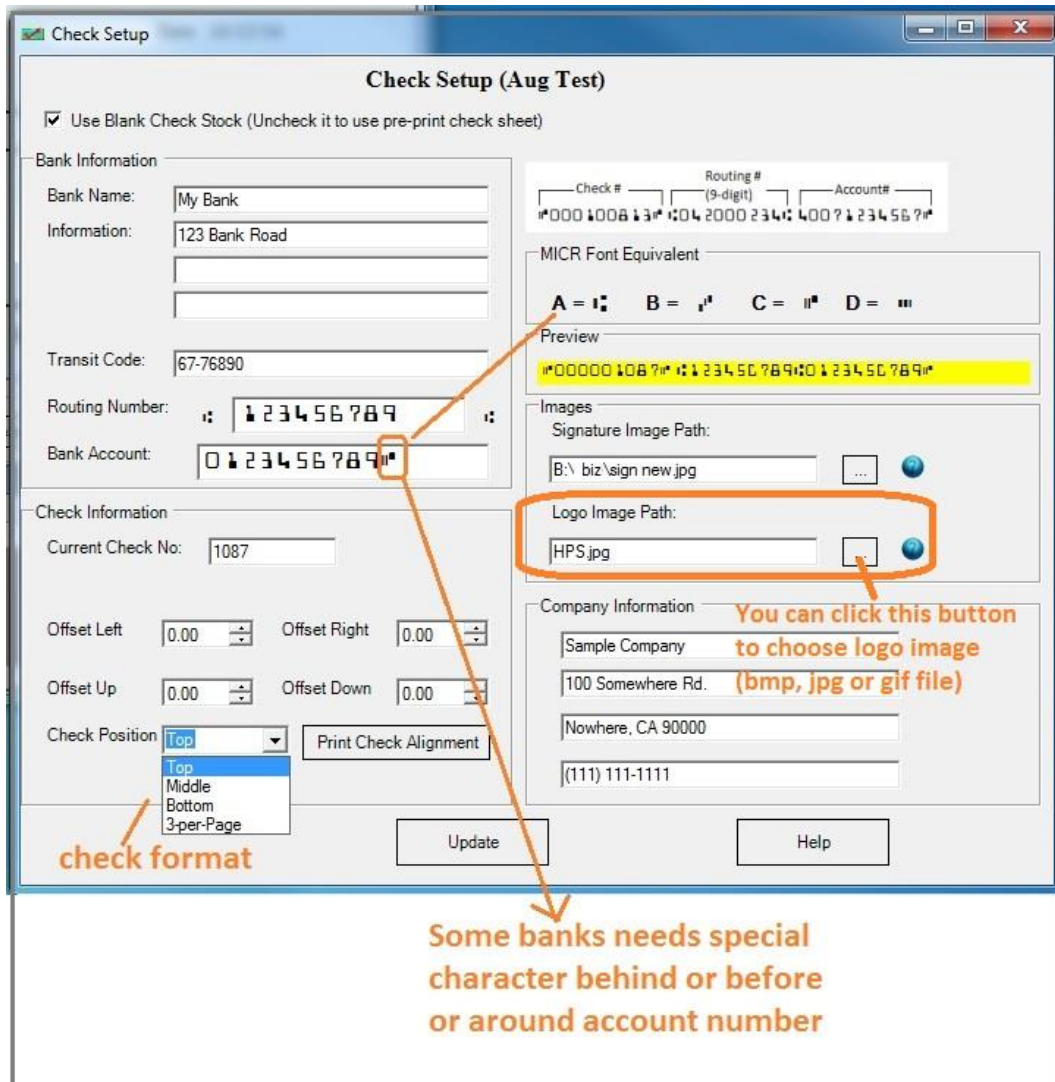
Check Setup

Check Setup (Aug Test)

Use Blank Check Stock (Uncheck it to use pre-print check sheet)

Bank Information

Bank Name: My Bank

Information: 123 Bank Road

Transit Code: 67-76890

Routing Number: ⑆ 123456789 ⑆

Bank Account: 0123456789⑈

Check # Routing # (9-digit) Account#

⑈0001008213⑈ ⑆042000234⑆ 4007123456 7⑈

MICR Font Equivalent

A = ⑆ B = ⑇ C = ⑈ D = ⑉

Preview

⑈000001087⑈ ⑆123456789⑆0123456789⑈

Images

Signature Image Path:

B:\ biz\sign new.jpg

...

Logo Image Path:

HPS.jpg

...

You can click this button to choose logo image (bmp, jpg or gif file)

Check Information

Current Check No: 1087

Offset Left 0.00

Offset Right 0.00

Offset Up 0.00

Offset Down 0.00

Check Position Top

Top
Middle
Bottom
3-per-Page

Print Check Alignment

Company Information

Sample Company

100 Somewhere Rd.

Nowhere, CA 90000

(111) 111-1111

check format

Update

Help

Some banks needs special character behind or before or around account number